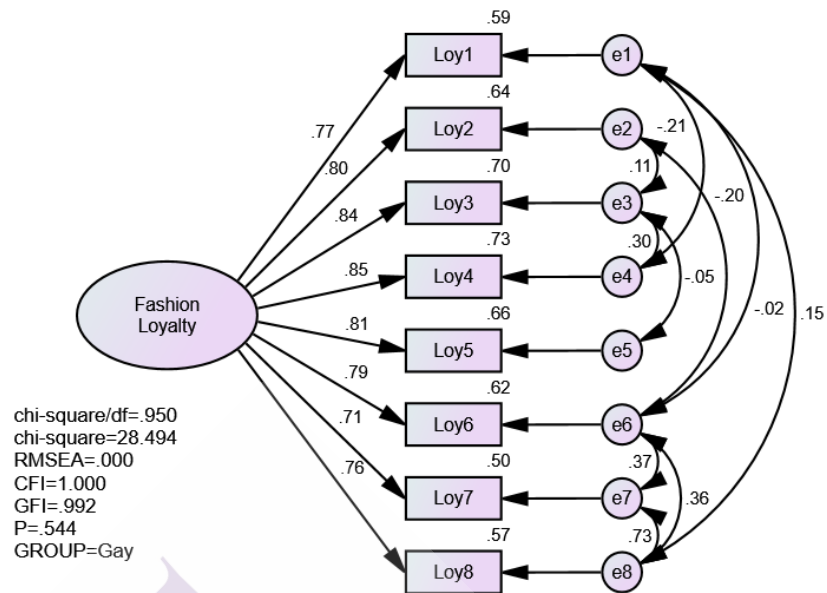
Fashion Loyalty

.77
.80
.84
.85
.81
.79
.71
.76

.59
Loy1
.64
Loy2
.70
Loy3
.73
Loy4
.66
Loy5
.62
Loy6
.50
Loy7
.57
Loy8

e1
e2
e3
e4
e5
e6
e7
e8

-.21
.11
-.20
.30
-.05
-.02
.15
.37
.36
.73

chi-square/df=.950
chi-square=28.494
RMSEA=.000
CFI=1.000
GFI=.992
P=.544
GROUP=Gay